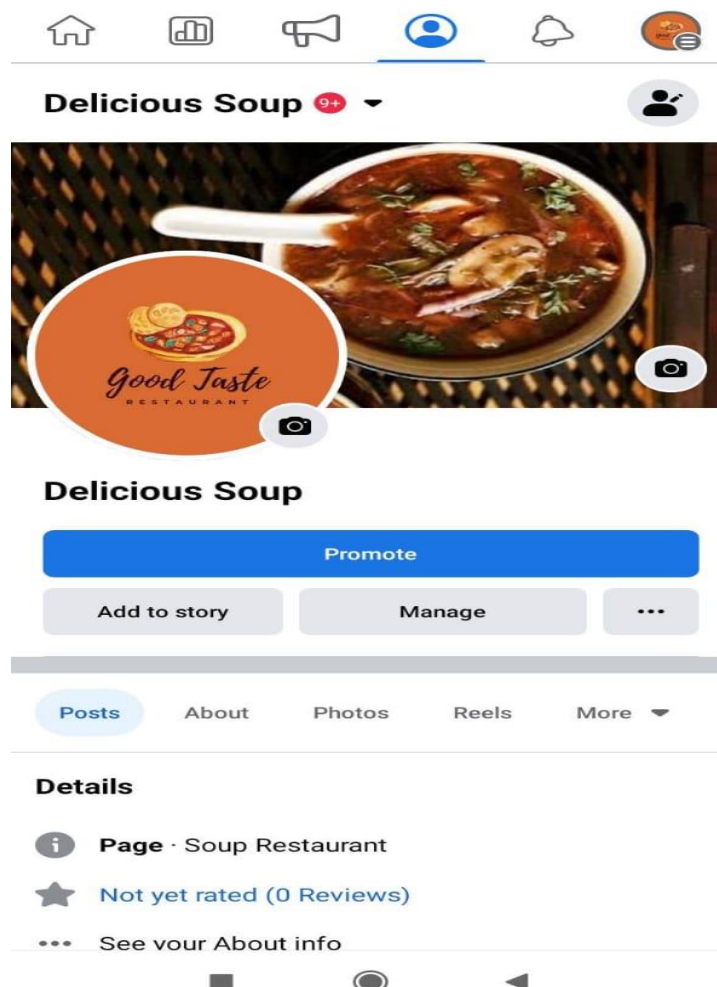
Delicious Soup 9+

Good Taste
RESTAURANT

Delicious Soup

Promote

Add to story

Manage

...

Posts About Photos Reels More

Details

Page · Soup Restaurant

Not yet rated (0 Reviews)

See your About info